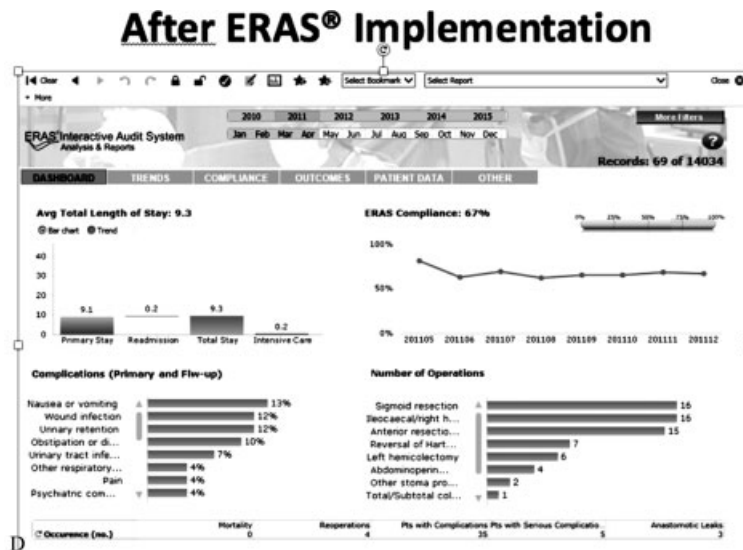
After ERAS® Implementation

Clear · More · Select Bookmark · Select Report · Close

ERAS Interactive Audit System
Analysis & Reports

2010 2011 2012 2013 2014 2015
Jan Feb Mar Apr May Jun Jul Aug Sep Oct Nov Dec

More Filters

Records: 69 of 14034

DASHBOARD · TRENDS · COMPLIANCE · OUTCOMES · PATIENT DATA · OTHER

Avg Total Length of Stay: 9.3
Bar chart · Trend

40
30
20
10
0

9.1 · 0.2 · 9.3 · 0.2

Primary Stay · Readmission · Total Stay · Intensive Care

ERAS Compliance: 67%

0% 25% 50% 75% 100%

100%
50%
0%

201105 · 201106 · 201107 · 201108 · 201109 · 201110 · 201111 · 201112

Complications (Primary and Flw-up)

Nausea or vomiting 13%
Wound infection 12%
Urinary retention 12%
Obstipation or di... 10%
Urinary tract infe... 7%
Other respiratory... 4%
Pain 4%
Psychiatric com... 4%

Number of Operations

Sigmoid resection 16
Ileocaecal/right h... 16
Anterior resectio... 15
Reversal of Hart... 7
Left hemicolectomy 6
Abdominoperin... 4
Other stoma pro... 2
Total/Subtotal col... 1

| Occurence (no.) | Mortality | Reoperations | Pts with Complications | Pts with Serious Complicatio... | Anastomotic Leaks |
|---|---|---|---|---|---|
| | 0 | 4 | 35 | 5 | 3 |

D